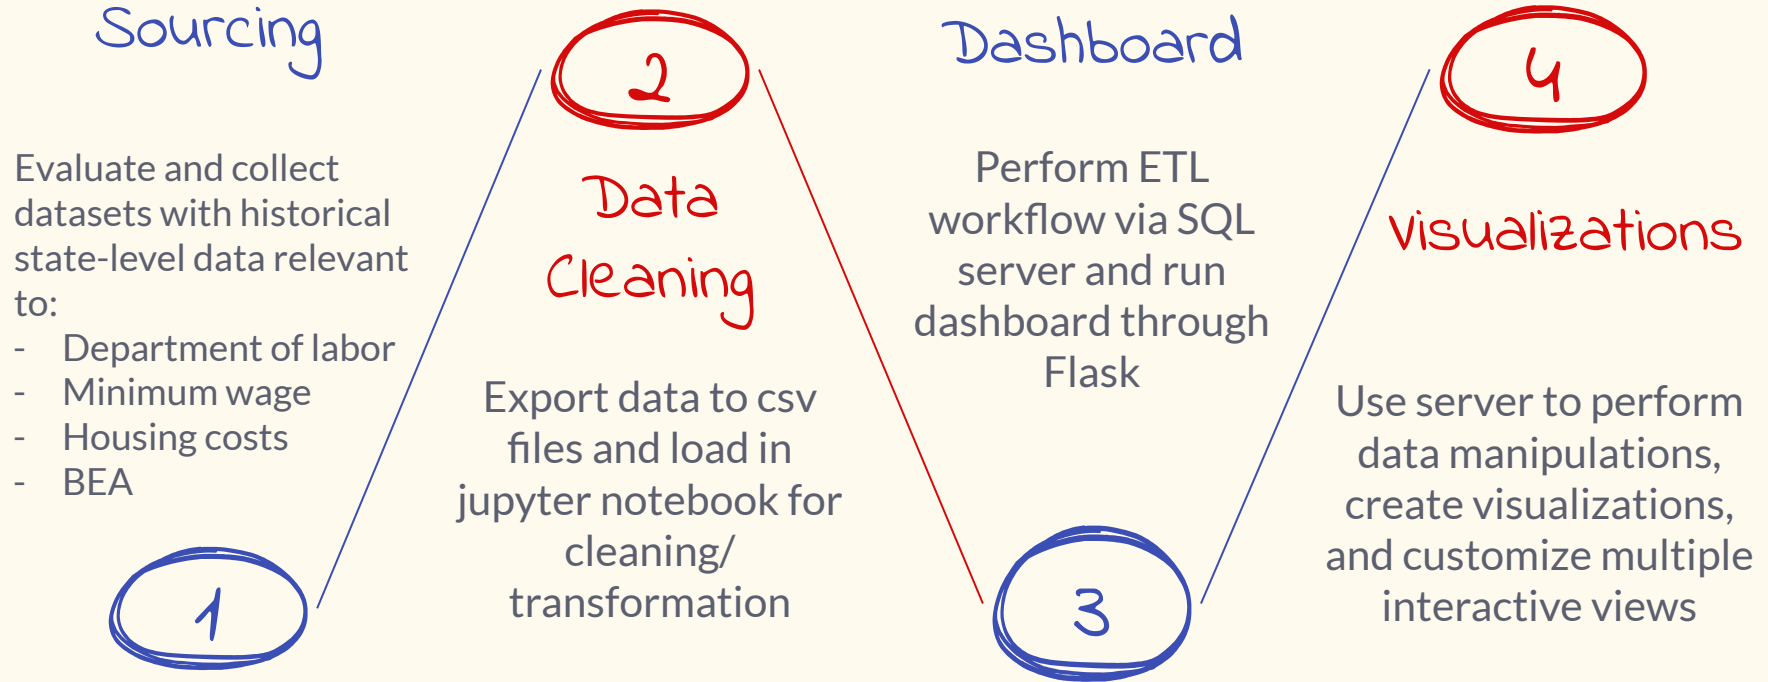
Sourcing

Evaluate and collect datasets with historical state-level data relevant to:
- Department of labor
- Minimum wage
- Housing costs
- BEA

1

2

Data Cleaning

Export data to csv files and load in jupyter notebook for cleaning/ transformation

Dashboard

Perform ETL workflow via SQL server and run dashboard through Flask

3

4

Visualizations

Use server to perform data manipulations, create visualizations, and customize multiple interactive views